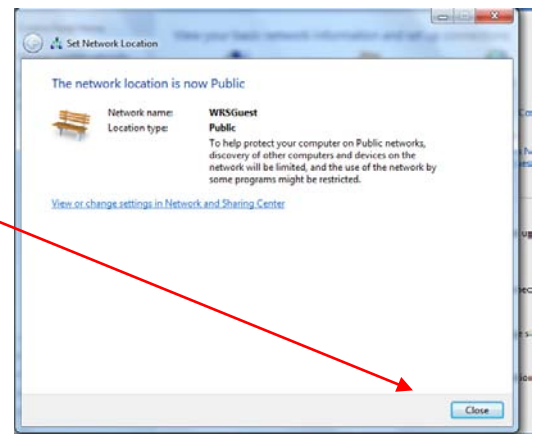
Set Network Location

The network location is now Public

Network name: WRSGuest
Location type: Public

To help protect your computer on Public networks, discovery of other computers and devices on the network will be limited, and the use of the network by some programs might be restricted.

View or change settings in Network and Sharing Center

Close